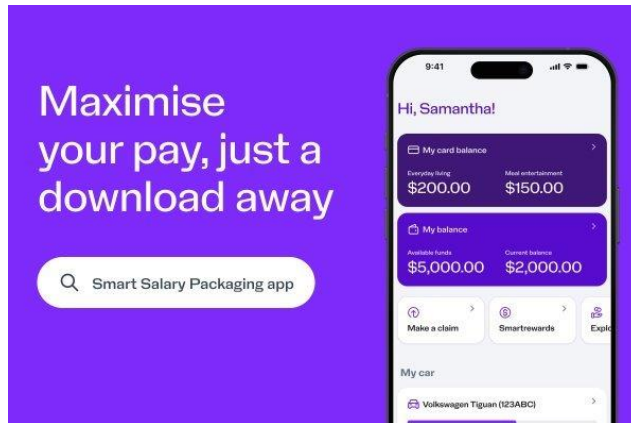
Maximise your pay, just a download away

Smart Salary Packaging app

9:41

Hi, Samantha!

My card balance

Everyday living
$200.00

Meal entertainment
$150.00

My balance

Available funds
$5,000.00

Current balance
$2,000.00

Make a claim

Smartrewards

Explo

My car

Volkswagen Tiguan (123ABC)